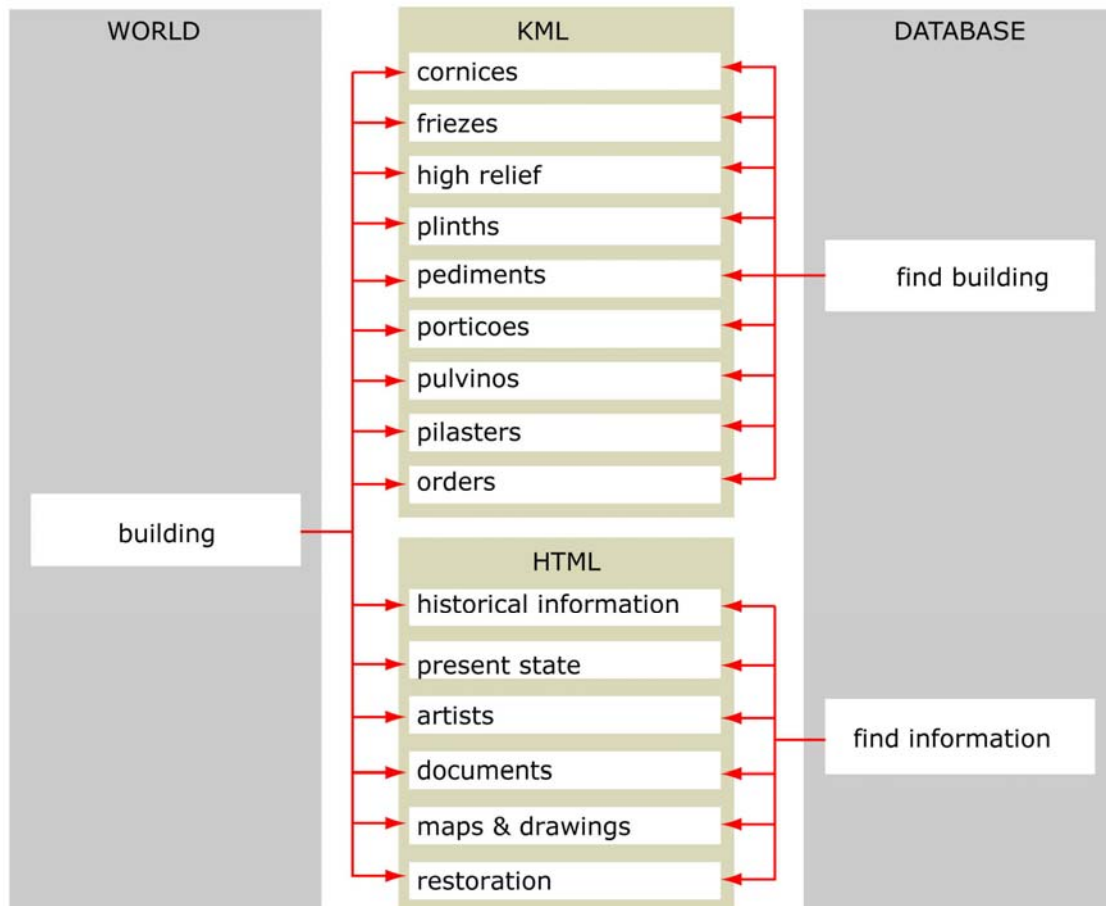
WORLD

KML

DATABASE

cornices

friezes

high relief

plinths

pediments

porticoes

pulvinos

pilasters

orders

find building

building

HTML

historical information

present state

artists

documents

maps & drawings

restoration

find information